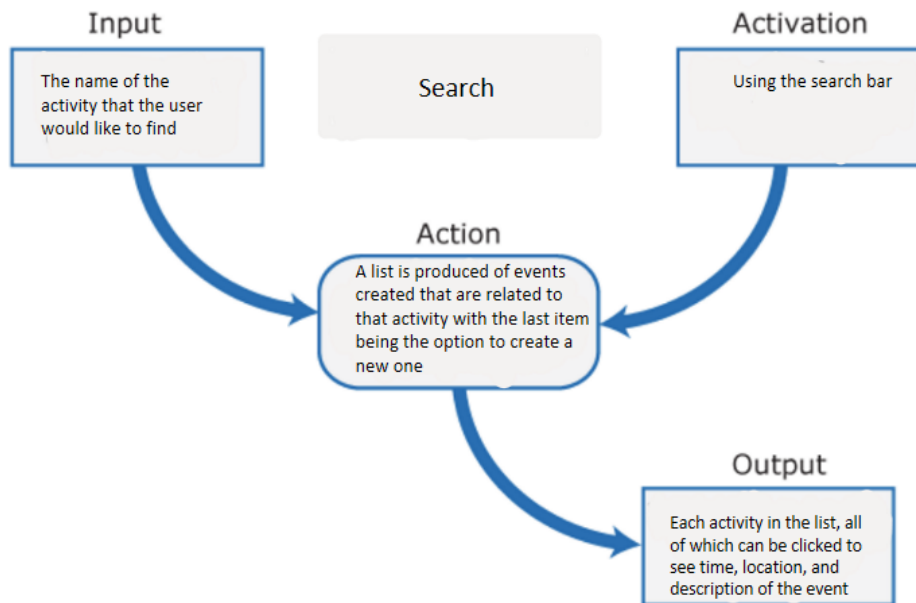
Input

The name of the activity that the user would like to find

Search

Activation

Using the search bar

Action

A list is produced of events created that are related to that activity with the last item being the option to create a new one

Output

Each activity in the list, all of which can be clicked to see time, location, and description of the event